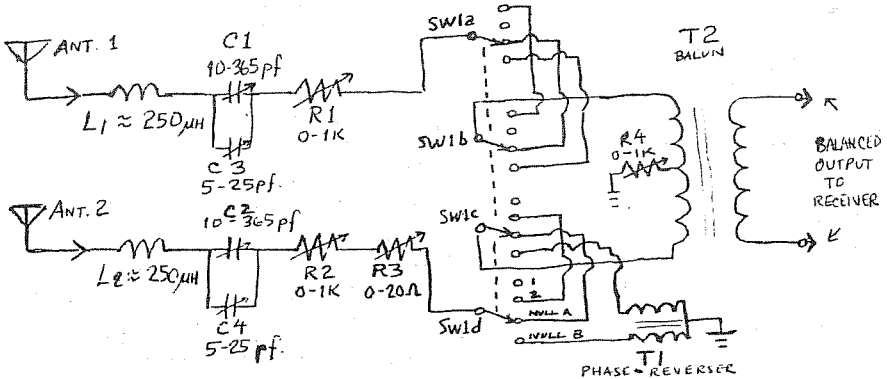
ANT. 1
C1
10-365pf
$L_1 \approx 250\mu H$
R1
0-1K
C3
5-25pf.
SW1a
T2
BALUN
SW1b
R4
0-1K
BALANCED
OUTPUT
TO
RECEIVER
ANT. 2
C2
10-365pf
SW1c
$L_2 \approx 250\mu H$
R2
0-1K
R3
0-20Ω
1
2
SW1d
NULL A
NULL B
C4
5-25 pf.
T1
PHASE REVERSER